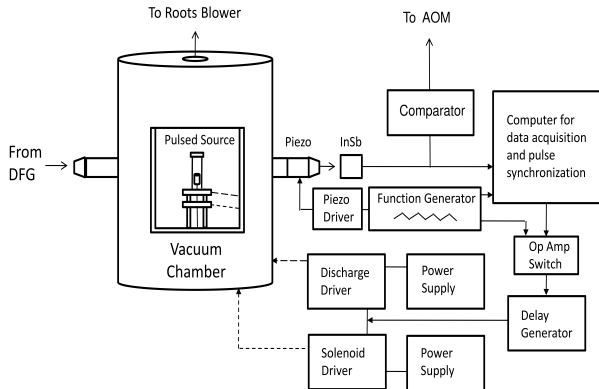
To Roots Blower

To AOM

From DFG

Pulsed Source

Piezo

InSb

Comparator

Computer for data acquisition and pulse synchronization

Piezo Driver

Function Generator

Vacuum Chamber

Op Amp Switch

Discharge Driver

Power Supply

Delay Generator

Solenoid Driver

Power Supply